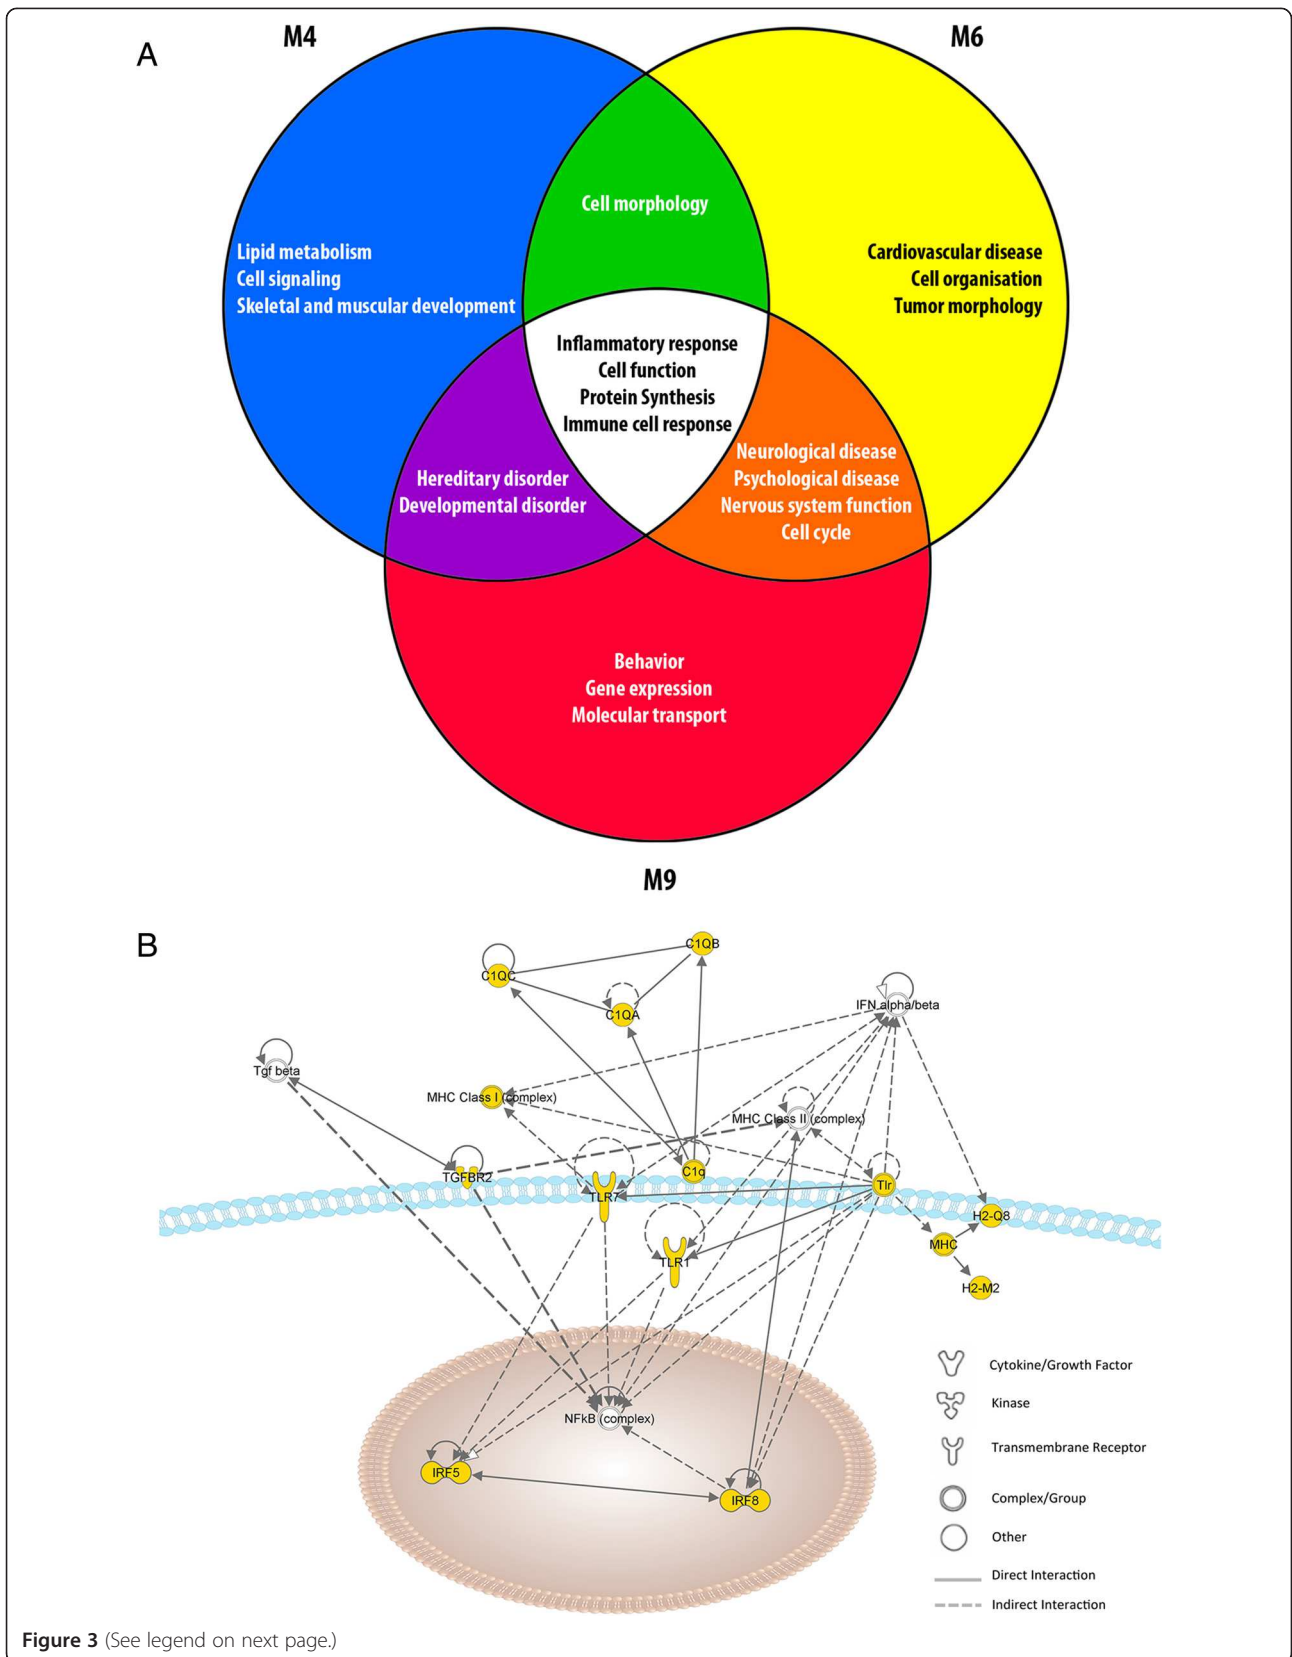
A

M4

M6

Cell morphology

Lipid metabolism
Cell signaling
Skeletal and muscular development

Cardiovascular disease
Cell organisation
Tumor morphology

Inflammatory response
Cell function
Protein Synthesis
Immune cell response

Hereditary disorder
Developmental disorder

Neurological disease
Psychological disease
Nervous system function
Cell cycle

Behavior
Gene expression
Molecular transport

M9

B

C1QB
C1QC
C1QA
IFN alpha/beta
Tgf beta
MHC Class I (complex)
MHC Class II (complex)
TGFBR2
C1q
TLR7
Tlr
H2-Q8
MHC
TLR1
H2-M2
NFkB (complex)
IRF5
IRF8

Cytokine/Growth Factor
Kinase
Transmembrane Receptor
Complex/Group
Other
Direct Interaction
Indirect Interaction

Figure 3 (See legend on next page.)